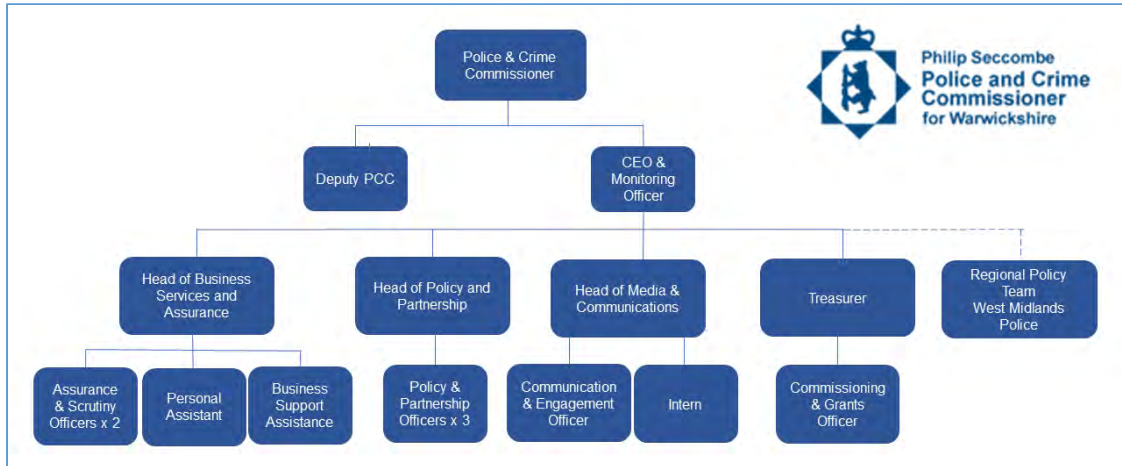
Philip Seccombe
Police and Crime Commissioner
for Warwickshire

Police & Crime Commissioner

Deputy PCC

CEO & Monitoring Officer

Head of Business Services and Assurance

Head of Policy and Partnership

Head of Media & Communications

Treasurer

Regional Policy Team West Midlands Police

Assurance & Scrutiny Officers x 2

Personal Assistant

Business Support Assistance

Policy & Partnership Officers x 3

Communication & Engagement Officer

Intern

Commissioning & Grants Officer